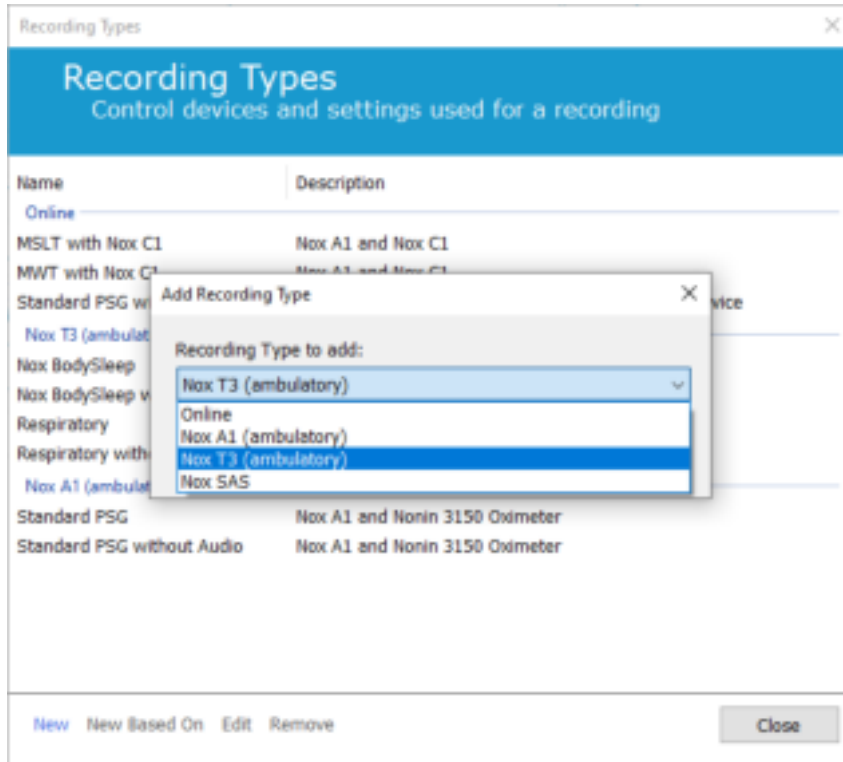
Recording Types

Recording Types
Control devices and settings used for a recording

| Name | Description |
|---|---|
| Online | |
| MSLT with Nox C1 | Nox A1 and Nox C1 |
| MWT with Nox C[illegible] | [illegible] |
| Standard PSG w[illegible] | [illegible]vice |
| Nox T3 (ambulat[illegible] | |
| Nox BodySleep | |
| Nox BodySleep w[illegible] | |
| Respiratory | |
| Respiratory with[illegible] | |
| Nox A1 (ambulat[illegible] | |
| Standard PSG | Nox A1 and Nonin 3150 Oximeter |
| Standard PSG without Audio | Nox A1 and Nonin 3150 Oximeter |

Add Recording Type
Recording Type to add:
Nox T3 (ambulatory)
Online
Nox A1 (ambulatory)
Nox T3 (ambulatory)
Nox SAS

New New Based On Edit Remove
Close